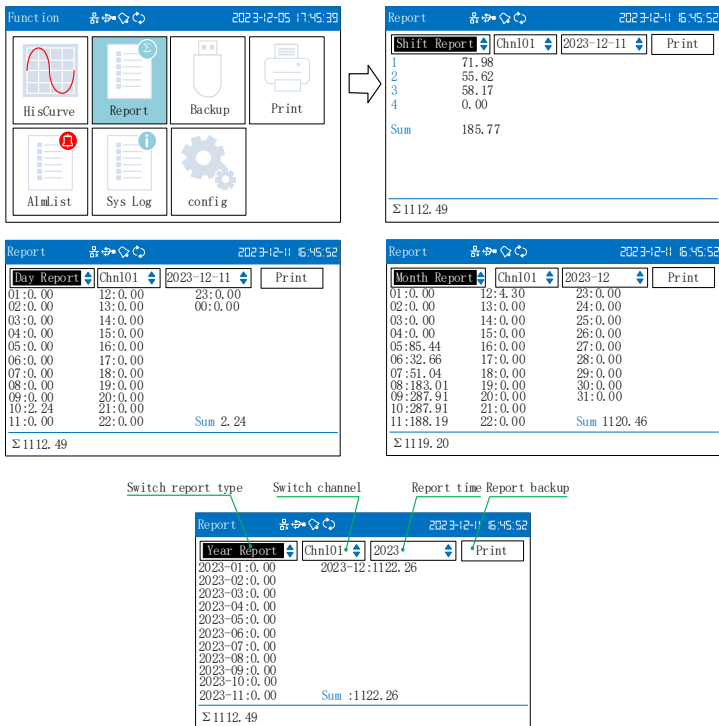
Function 2023-12-05 17:45:39

HisCurve
Report
Backup
Print
AlmList
Sys Log
config

Report 2023-12-11 16:45:52

Shift Report
Chnl01
2023-12-11
Print

1 71.98
2 55.62
3 58.17
4 0.00

Sum 185.77

Σ1112.49

Report 2023-12-11 16:45:52

Day Report
Chnl01
2023-12-11
Print

| | | |
|---|---|---|
| 01:0.00 | 12:0.00 | 23:0.00 |
| 02:0.00 | 13:0.00 | 00:0.00 |
| 03:0.00 | 14:0.00 | |
| 04:0.00 | 15:0.00 | |
| 05:0.00 | 16:0.00 | |
| 06:0.00 | 17:0.00 | |
| 07:0.00 | 18:0.00 | |
| 08:0.00 | 19:0.00 | |
| 09:0.00 | 20:0.00 | |
| 10:2.24 | 21:0.00 | |
| 11:0.00 | 22:0.00 | Sum 2.24 |

Σ1112.49

Report 2023-12-11 16:45:52

Month Report
Chnl01
2023-12
Print

| | | |
|---|---|---|
| 01:0.00 | 12:4.30 | 23:0.00 |
| 02:0.00 | 13:0.00 | 24:0.00 |
| 03:0.00 | 14:0.00 | 25:0.00 |
| 04:0.00 | 15:0.00 | 26:0.00 |
| 05:85.44 | 16:0.00 | 27:0.00 |
| 06:32.66 | 17:0.00 | 28:0.00 |
| 07:51.04 | 18:0.00 | 29:0.00 |
| 08:183.01 | 19:0.00 | 30:0.00 |
| 09:287.91 | 20:0.00 | 31:0.00 |
| 10:287.91 | 21:0.00 | |
| 11:188.19 | 22:0.00 | Sum 1120.46 |

Σ1119.20

Switch report type
Switch channel
Report time
Report backup

Report 2023-12-11 16:45:52

Year Report
Chnl01
2023
Print

2023-01:0.00
2023-02:0.00
2023-03:0.00
2023-04:0.00
2023-05:0.00
2023-06:0.00
2023-07:0.00
2023-08:0.00
2023-09:0.00
2023-10:0.00
2023-11:0.00
2023-12:1122.26
Sum :1122.26

Σ1112.49